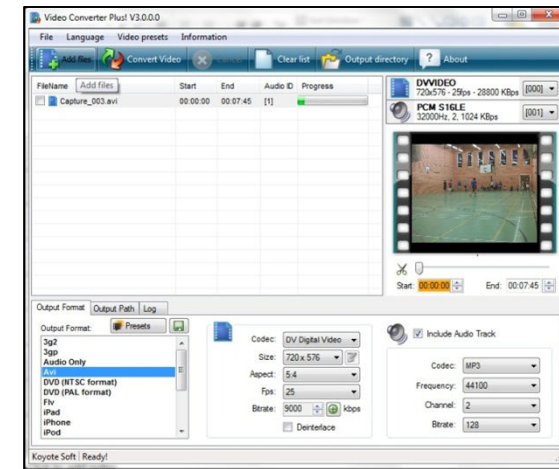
Video Converter Plus! V3.0.0.0

File Language Video presets Information

Add files Convert Video Cancel Clear list Output directory About

| FileName | Add files | Start | End | Audio ID | Progress |
|---|---|---|---|---|---|
| Capture_003.avi | | 00:00:00 | 00:07:45 | [1] | |

DVVIDEO
720x576 - 25fps - 28800 KBps [000]

PCM S16LE
32000Hz, 2, 1024 KBps [001]

Start: 00:00:00 End: 00:07:45

Output Format Output Path Log

Output Format: Presets

3g2
3gp
Audio Only
Avi
DVD (NTSC format)
DVD (PAL format)
Flv
iPad
iPhone
iPod

Codec: DV Digital Video
Size: 720 x 576
Aspect: 5:4
Fps: 25
Bitrate: 9000 kbps
Deinterlace

Include Audio Track

Codec: MP3
Frequency: 44100
Channel: 2
Bitrate: 128

Koyote Soft Ready!